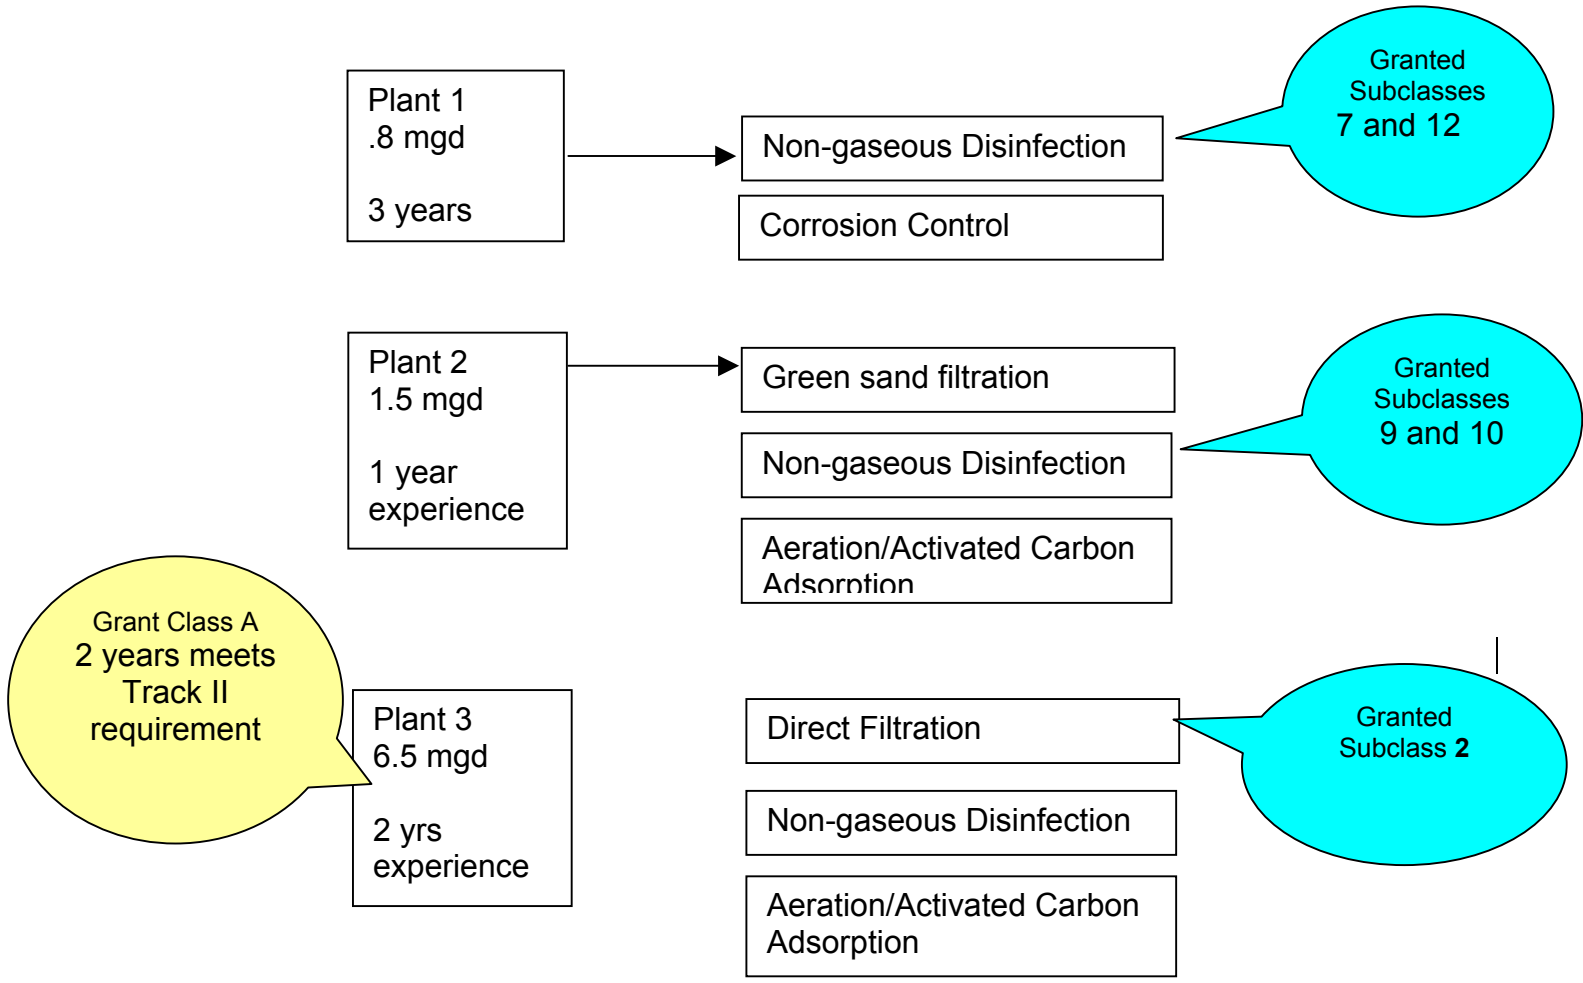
Plant 1
.8 mgd

3 years

Non-gaseous Disinfection

Corrosion Control

Granted Subclasses 7 and 12

Plant 2
1.5 mgd

1 year experience

Green sand filtration

Non-gaseous Disinfection

Aeration/Activated Carbon Adsorption

Granted Subclasses 9 and 10

Grant Class A
2 years meets Track II requirement

Plant 3
6.5 mgd

2 yrs experience

Direct Filtration

Non-gaseous Disinfection

Aeration/Activated Carbon Adsorption

Granted Subclass **2**